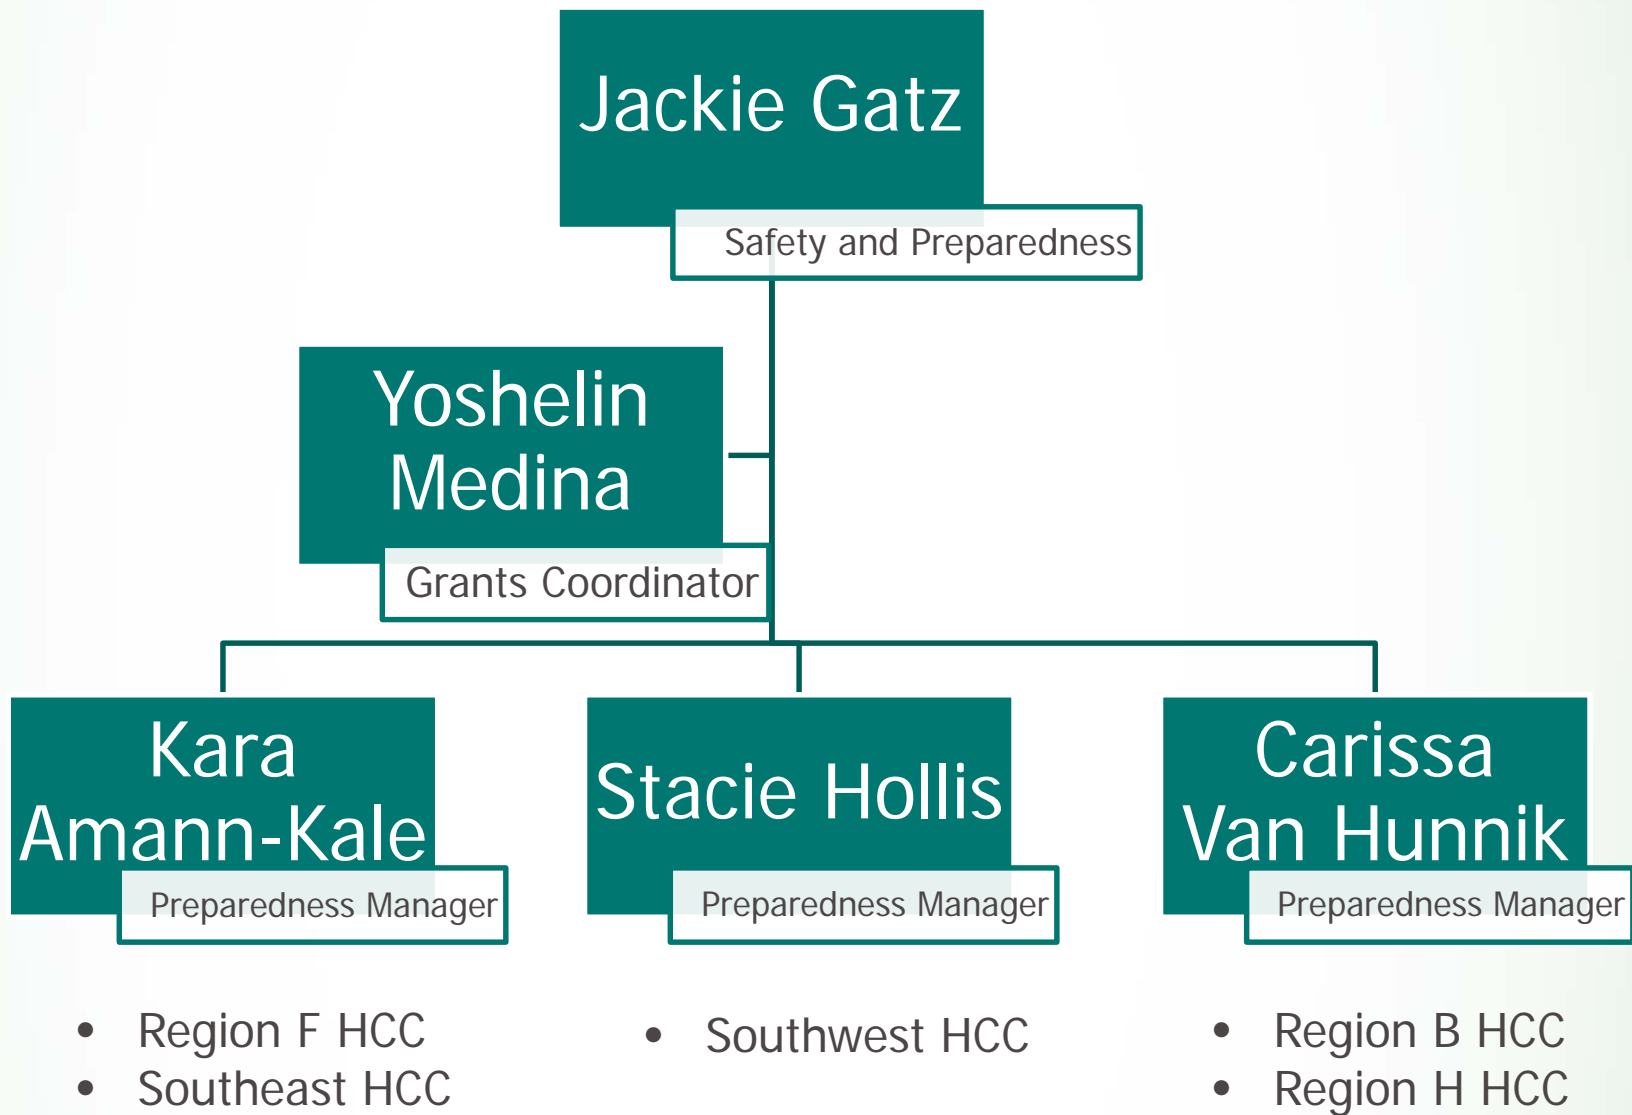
Jackie Gatz

Safety and Preparedness

Yoshelin Medina

Grants Coordinator

Kara Amann-Kale

Preparedness Manager

- Region F HCC
- Southeast HCC

Stacie Hollis

Preparedness Manager

- Southwest HCC

Carissa Van Hunnik

Preparedness Manager

- Region B HCC
- Region H HCC